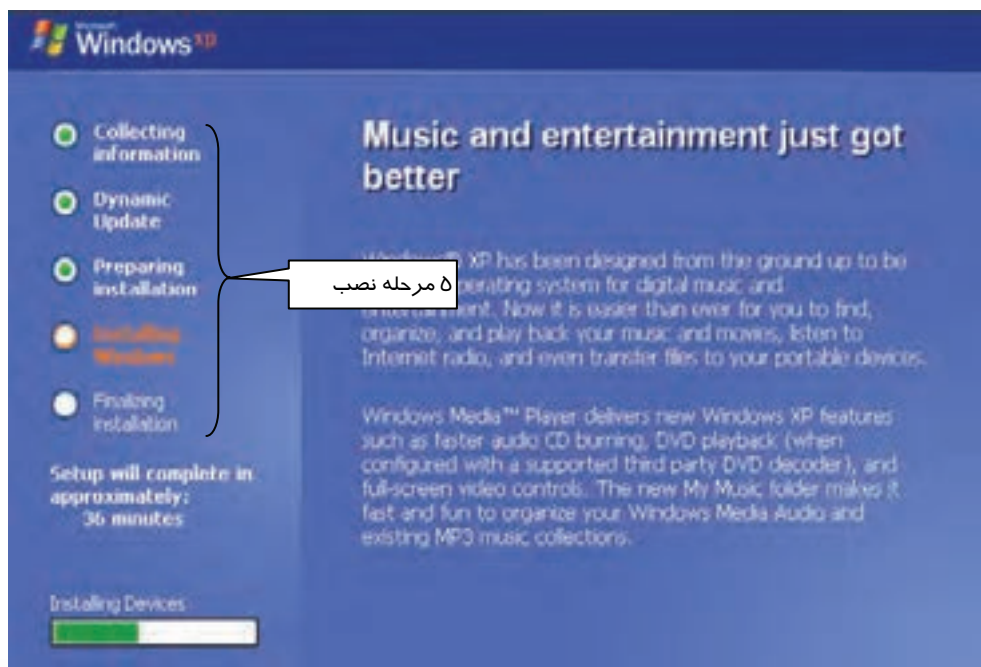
Microsoft Windows XP

Collecting information

Dynamic Update

Preparing installation

Installing Windows

Finalizing installation

Setup will complete in approximately: 36 minutes

Installing Devices

۵ مرحله نصب

Music and entertainment just got better

Windows® XP has been designed from the ground up to be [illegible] operating system for digital music and entertainment. Now it is easier than ever for you to find, organize, and play back your music and movies, listen to Internet radio, and even transfer files to your portable devices.

Windows Media™ Player delivers new Windows XP features such as faster audio CD burning, DVD playback (when configured with a supported third party DVD decoder), and full-screen video controls. The new My Music folder makes it fast and fun to organize your Windows Media Audio and existing MP3 music collections.